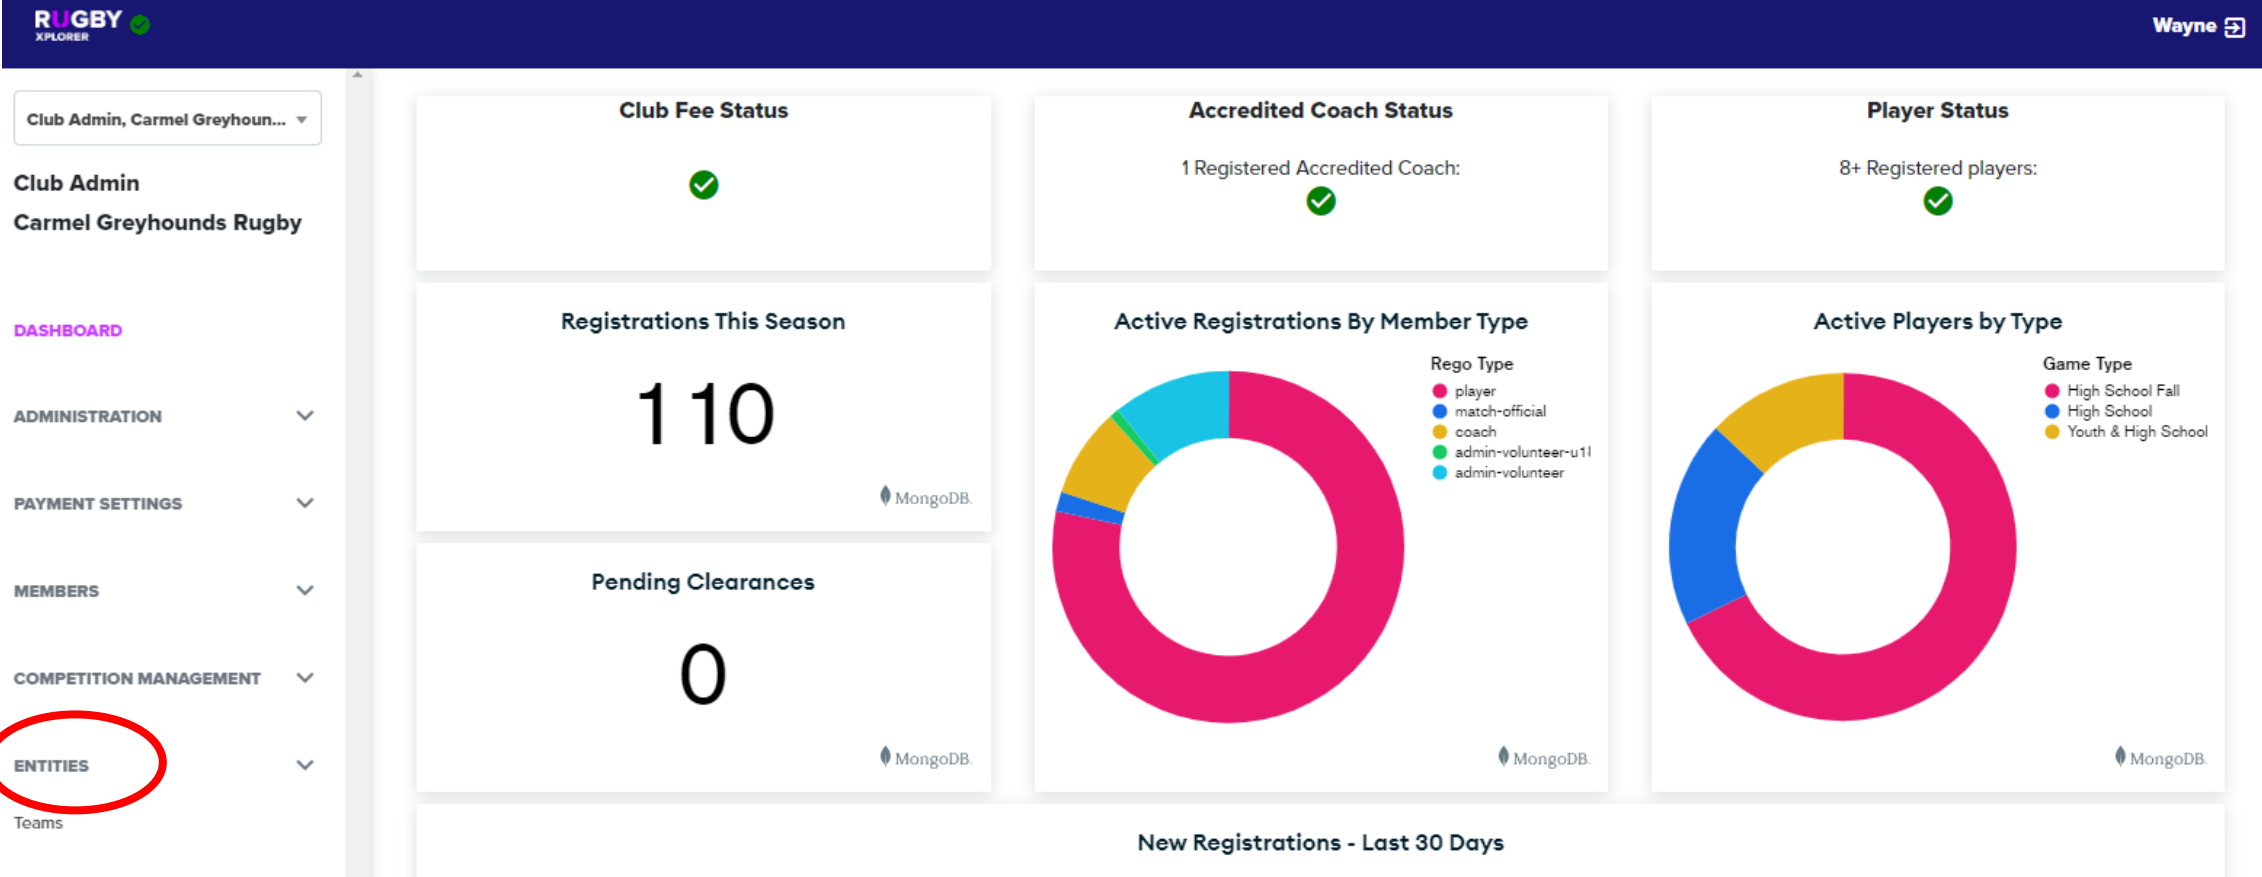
RUGBY XPLORER

Wayne

Club Admin, Carmel Greyhoun...

Club Admin
Carmel Greyhounds Rugby

DASHBOARD

ADMINISTRATION

PAYMENT SETTINGS

MEMBERS

COMPETITION MANAGEMENT

ENTITIES

Teams

Club Fee Status

Accredited Coach Status

1 Registered Accredited Coach:

Player Status

8+ Registered players:

Registrations This Season

110

MongoDB.

Pending Clearances

0

MongoDB.

Active Registrations By Member Type

Rego Type
player
match-official
coach
admin-volunteer-u1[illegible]
admin-volunteer

MongoDB.

Active Players by Type

Game Type
High School Fall
High School
Youth & High School

MongoDB.

New Registrations - Last 30 Days